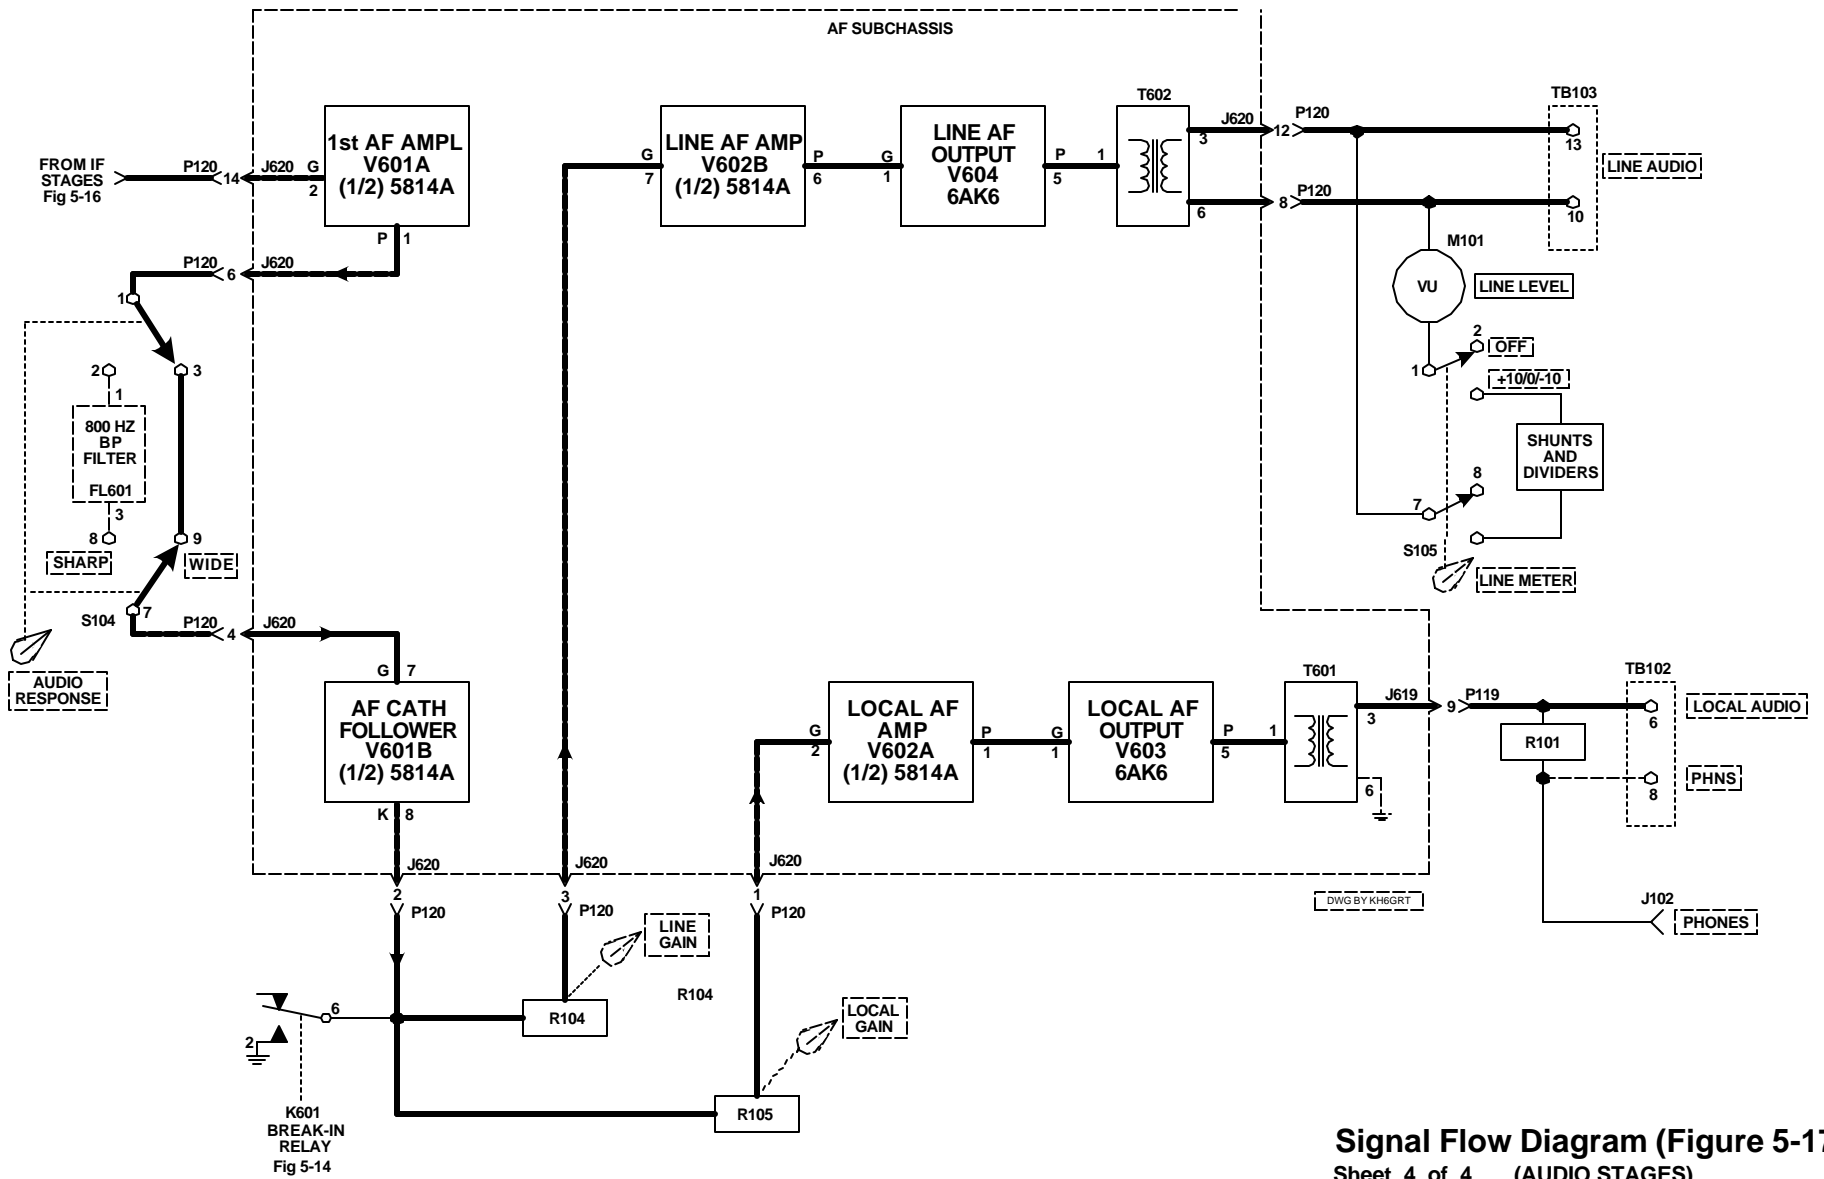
AF SUBCHASSIS

FROM IF STAGES Fig 5-16

P120 14 J620 G 2

1st AF AMPL V601A (1/2) 5814A

P 1

P120 6 J620

1

2

1

800 HZ BP FILTER

FL601

3

8

SHARP

3

9

WIDE

S104 7

P120 4 J620

AUDIO RESPONSE

G 7

AF CATH FOLLOWER V601B (1/2) 5814A

K 8

J620

2 P120

G 7

LINE AF AMP V602B (1/2) 5814A

P 6

G 1

LINE AF OUTPUT V604 6AK6

P 5

1

T602

3

6

J620 12 P120

8 P120

TB103

13

10

LINE AUDIO

M101

VU

LINE LEVEL

2 OFF

1

+10/0/-10

SHUNTS AND DIVIDERS

8

7

S105

LINE METER

J620

3 P120

LINE GAIN

R104

R104

G 2

LOCAL AF AMP V602A (1/2) 5814A

P 1

G 1

LOCAL AF OUTPUT V603 6AK6

P 5

1

T601

3

6

J619 9 P119

TB102

6

LOCAL AUDIO

R101

8

PHNS

J620

1 P120

LOCAL GAIN

R105

DWG BY KH6GRT

J102

PHONES

6

2

K601 BREAK-IN RELAY Fig 5-14

Signal Flow Diagram (Figure 5-17

Sheet 4 of 4 (AUDIO STAGES)